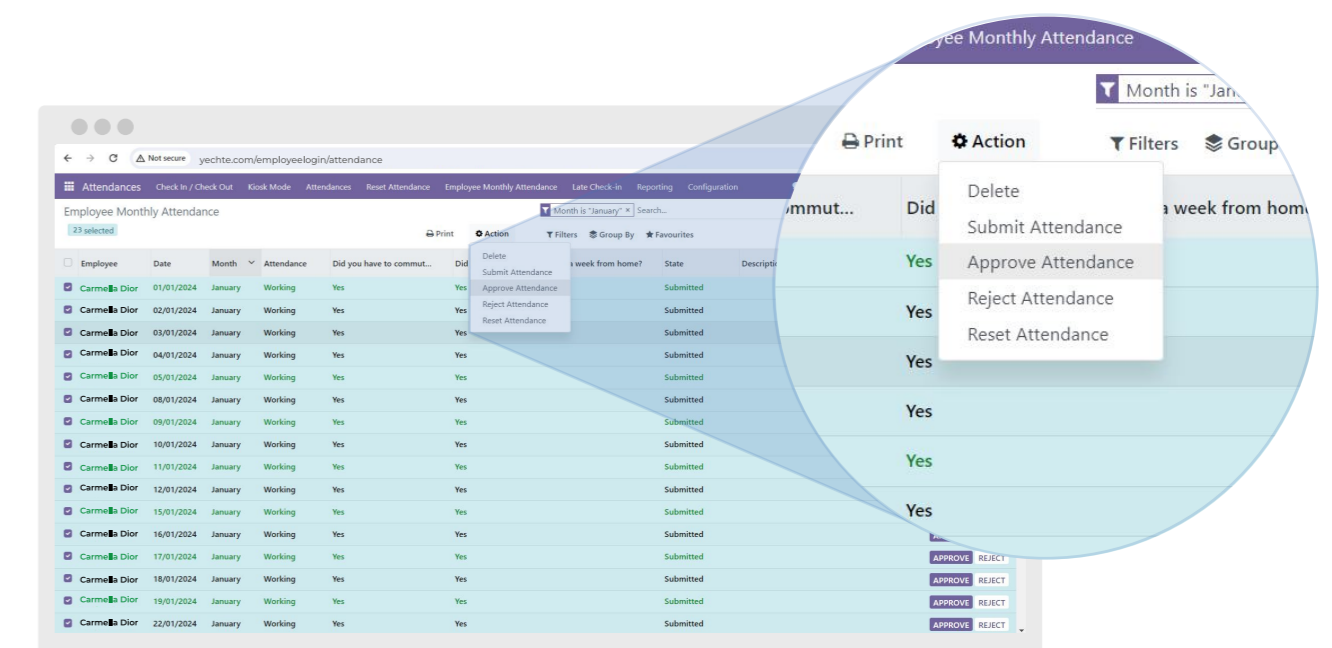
← → C Not secure yechte.com/employeelogin/attendance

Attendances Check In / Check Out Kiosk Mode Attendances Reset Attendance Employee Monthly Attendance Late Check-in Reporting Configuration

Employee Monthly Attendance

23 selected

Month is "January" × Search...

Print Action Filters Group By Favourites

Delete
Submit Attendance
Approve Attendance
Reject Attendance
Reset Attendance

| Employee | Date | Month | Attendance | Did you have to commut... | Did | a week from home? | State | Description |
|---|---|---|---|---|---|---|---|---|
| Carmella Dior | 01/01/2024 | January | Working | Yes | Yes | | Submitted | |
| Carmella Dior | 02/01/2024 | January | Working | Yes | Yes | | Submitted | |
| Carmella Dior | 03/01/2024 | January | Working | Yes | Yes | | Submitted | |
| Carmella Dior | 04/01/2024 | January | Working | Yes | Yes | | Submitted | |
| Carmella Dior | 05/01/2024 | January | Working | Yes | Yes | | Submitted | |
| Carmella Dior | 08/01/2024 | January | Working | Yes | Yes | | Submitted | |
| Carmella Dior | 09/01/2024 | January | Working | Yes | Yes | | Submitted | |
| Carmella Dior | 10/01/2024 | January | Working | Yes | Yes | | Submitted | |
| Carmella Dior | 11/01/2024 | January | Working | Yes | Yes | | Submitted | |
| Carmella Dior | 12/01/2024 | January | Working | Yes | Yes | | Submitted | |
| Carmella Dior | 15/01/2024 | January | Working | Yes | Yes | | Submitted | |
| Carmella Dior | 16/01/2024 | January | Working | Yes | Yes | | Submitted | |
| Carmella Dior | 17/01/2024 | January | Working | Yes | Yes | | Submitted | APPROVE REJECT |
| Carmella Dior | 18/01/2024 | January | Working | Yes | Yes | | Submitted | APPROVE REJECT |
| Carmella Dior | 19/01/2024 | January | Working | Yes | Yes | | Submitted | APPROVE REJECT |
| Carmella Dior | 22/01/2024 | January | Working | Yes | Yes | | Submitted | APPROVE REJECT |

yee Monthly Attendance

Month is "Jan

Print Action Filters Group

mmut... Did a week from hom

Delete
Submit Attendance
Approve Attendance
Reject Attendance
Reset Attendance

Yes
Yes
Yes
Yes
Yes
Yes